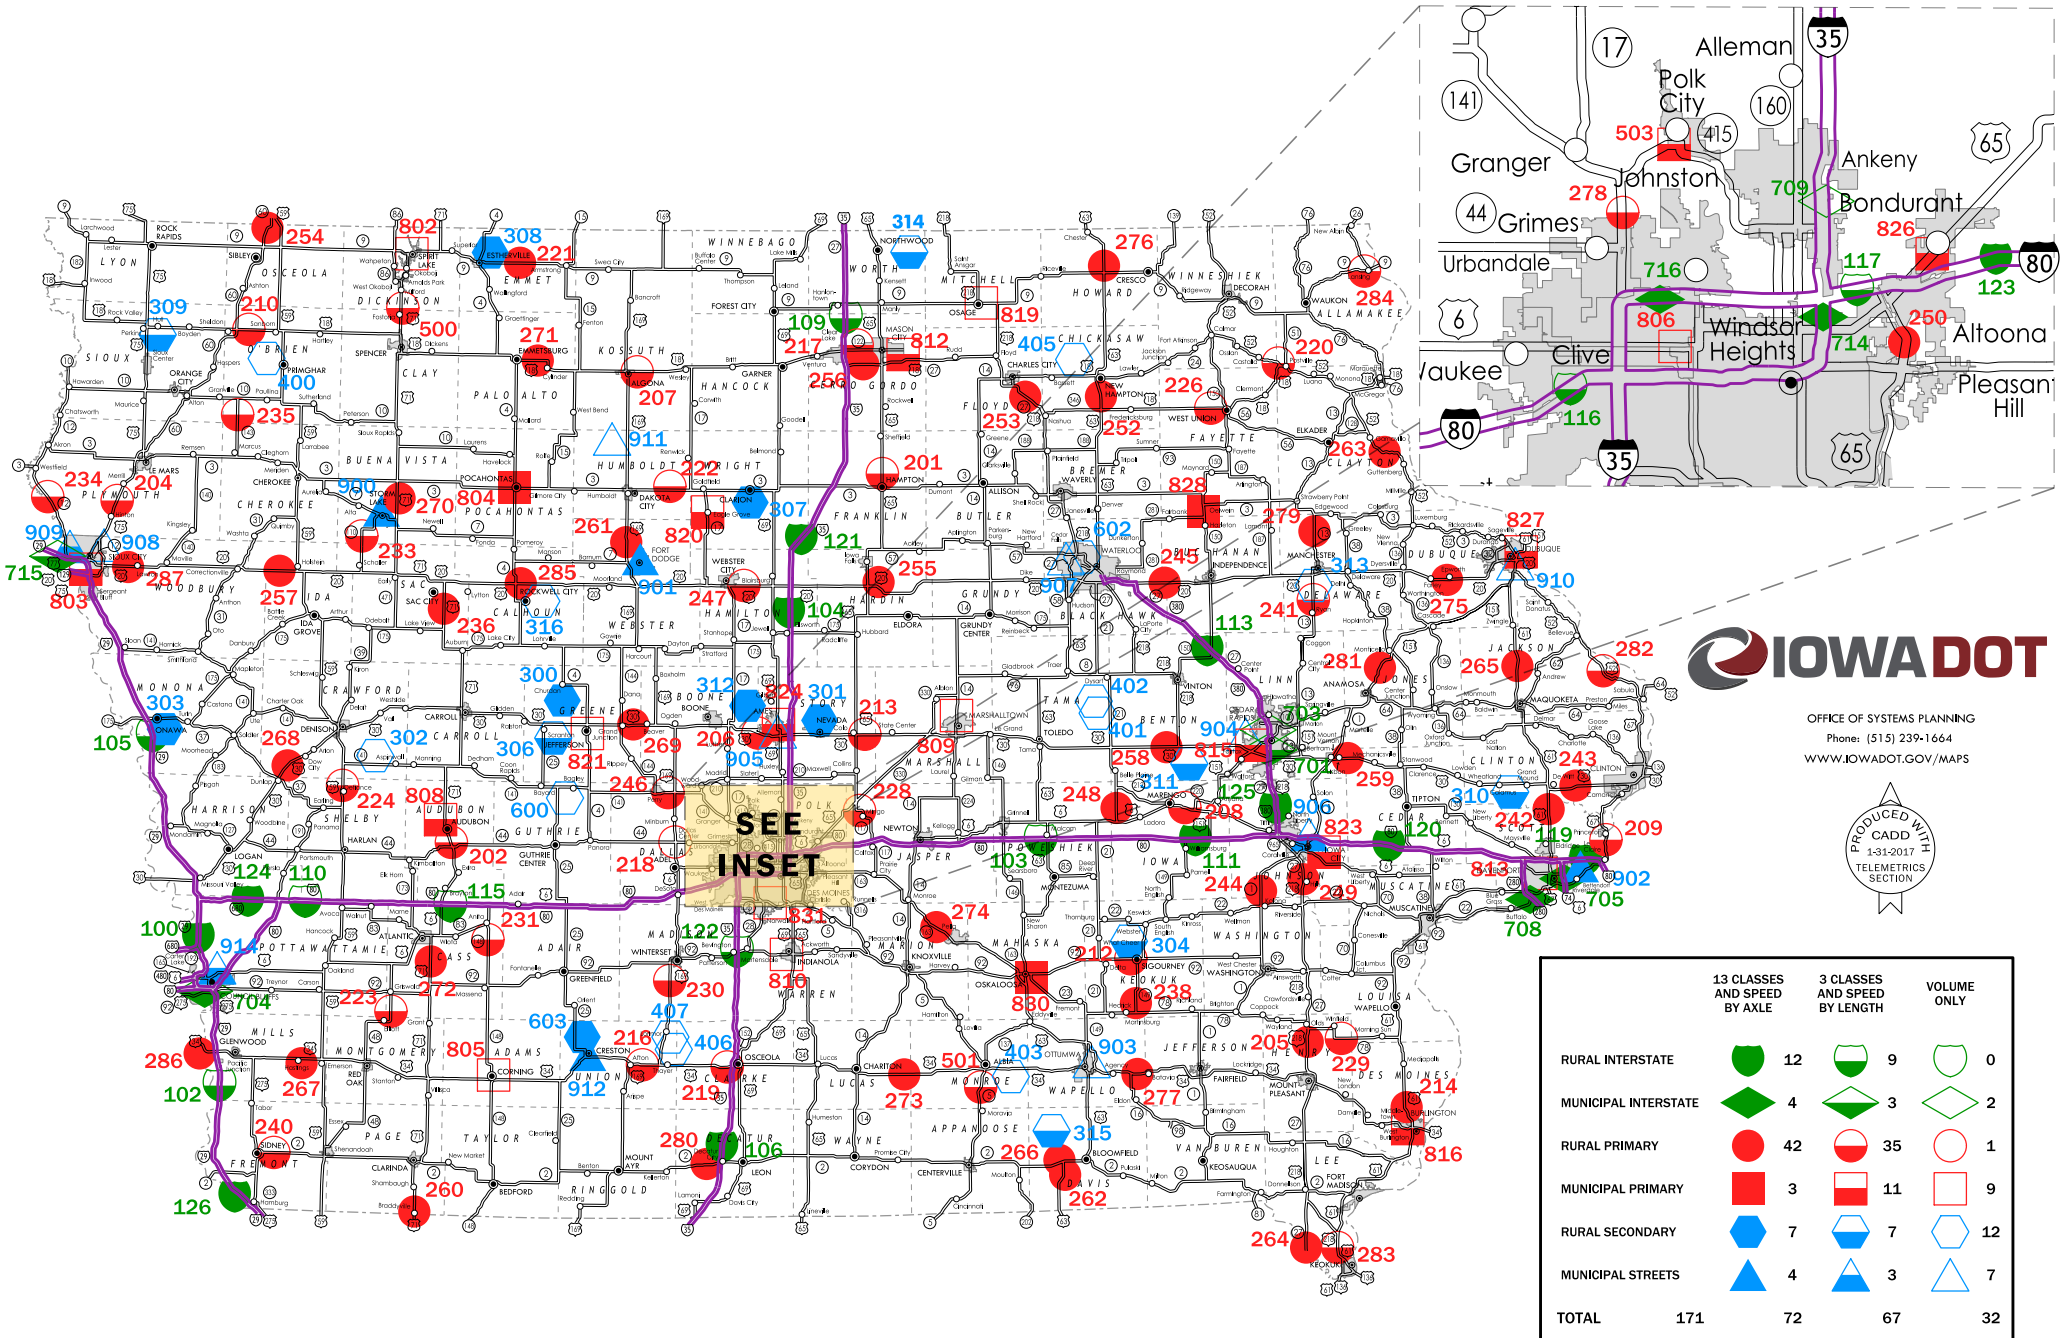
IOWADOT

OFFICE OF SYSTEMS PLANNING
Phone: (515) 239-1664
WWW.IOWADOT.GOV/MAPS

PRODUCED WITH CADD 1-31-2017 TELEMETRICS SECTION

SEE INSET

| | 13 CLASSES AND SPEED BY AXLE | | 3 CLASSES AND SPEED BY LENGTH | | VOLUME ONLY | |
|---|---|---|---|---|---|---|
| RURAL INTERSTATE | | 12 | | 9 | | 0 |
| MUNICIPAL INTERSTATE | | 4 | | 3 | | 2 |
| RURAL PRIMARY | | 42 | | 35 | | 1 |
| MUNICIPAL PRIMARY | | 3 | | 11 | | 9 |
| RURAL SECONDARY | | 7 | | 7 | | 12 |
| MUNICIPAL STREETS | | 4 | | 3 | | 7 |
| TOTAL | 171 | 72 | | 67 | | 32 |

Alleman, Polk City, Granger, Johnston, Ankeny, Grimes, Bondurant, Urbandale, Windsor Heights, Altoona, Clive, Waukee, Pleasant Hill
503, 278, 709, 826, 716, 117, 123, 806, 714, 250, 116

LYON, OSCEOLA, DICKINSON, EMMET, KOSSUTH, WINNEBAGO, WORTH, MITCHELL, HOWARD, WINNESHIEK, ALLAMAKEE, SIOUX, O'BRIEN, CLAY, PALO ALTO, HANCOCK, CERRO GORDO, FLOYD, CHICKASAW, FAYETTE, CLAYTON, PLYMOUTH, CHEROKEE, BUENA VISTA, POCAHONTAS, HUMBOLDT, WRIGHT, FRANKLIN, BUTLER, BREMER, BLACK HAWK, BUCHANAN, DELAWARE, DUBUQUE, WOODBURY, IDA, SAC, CALHOUN, WEBSTER, HAMILTON, HARDIN, GRUNDY, JACKSON, JONES, LINN, BENTON, TAMA, MONONA, CRAWFORD, CARROLL, GREENE, BOONE, STORY, MARSHALL, CLINTON, CEDAR, HARRISON, SHELBY, AUDUBON, GUTHRIE, DALLAS, POLK, JASPER, POWESHIEK, IOWA, JOHNSON, SCOTT, MUSCATINE, POTTAWATTAMIE, CASS, ADAIR, MADISON, WARREN, MARION, MAHASKA, KEOKUK, WASHINGTON, LOUISA, MILLS, MONTGOMERY, ADAMS, UNION, CLARKE, LUCAS, MONROE, WAPELLO, JEFFERSON, HENRY, DES MOINES, FREMONT, PAGE, TAYLOR, RINGGOLD, DECATUR, WAYNE, APPANOOSE, DAVIS, VAN BUREN, LEE

254, 802, 308, 221, 314, 276, 284, 309, 210, 500, 271, 109, 217, 812, 819, 405, 220, 400, 235, 207, 256, 226, 253, 252, 911, 222, 201, 263, 234, 204, 900, 270, 804, 828, 279, 827, 909, 908, 233, 261, 820, 307, 121, 602, 245, 313, 910, 715, 803, 287, 257, 285, 901, 247, 255, 907, 241, 275, 236, 316, 104, 113, 282, 265, 281, 300, 312, 224, 301, 213, 402, 303, 105, 268, 302, 306, 269, 206, 905, 809, 401, 904, 258, 815, 703, 701, 243, 821, 246, 228, 248, 311, 259, 224, 808, 600, 125, 208, 906, 310, 242, 823, 209, 120, 119, 202, 218, 103, 111, 813, 902, 124, 110, 115, 244, 249, 705, 231, 274, 708, 100, 914, 122, 212, 304, 272, 230, 816, 830, 238, 704, 223, 603, 407, 216, 406, 501, 403, 903, 205, 229, 286, 805, 912, 267, 219, 273, 277, 214, 102, 240, 280, 106, 315, 266, 816, 260, 262, 126, 264, 283